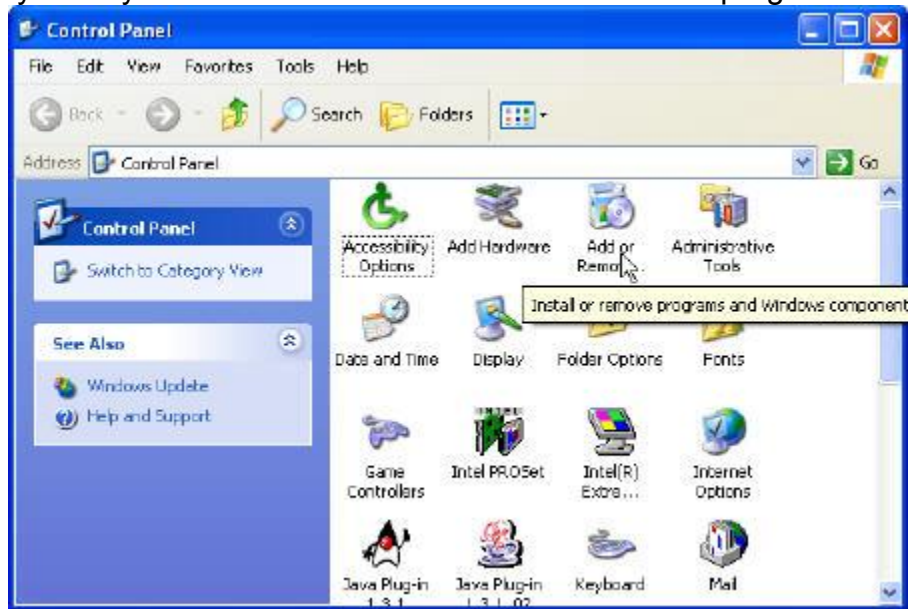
Control Panel

File Edit View Favorites Tools Help

Back Search Folders

Address Control Panel

Go

Control Panel

Switch to Category View

See Also

Windows Update

Help and Support

Accessibility Options

Add Hardware

Add or Remo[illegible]

Administrative Tools

Install or remove programs and Windows component

Date and Time

Display

Folder Options

Fonts

Game Controllers

Intel PROSet

Intel(R) Extre...

Internet Options

Java Plug-in 1.3.1

Java Plug-in 1.3.1_02

Keyboard

Mail